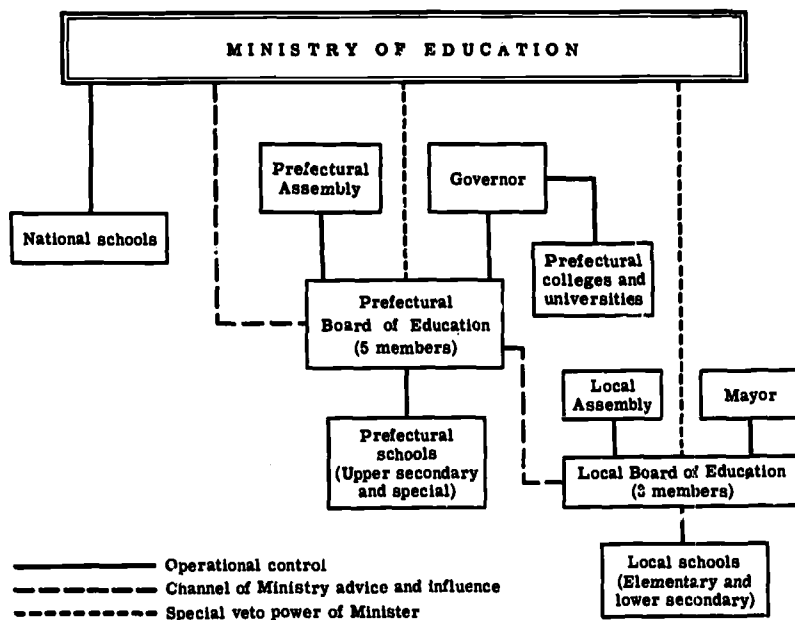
MINISTRY OF EDUCATION

National schools

Prefectural Assembly

Governor

Prefectural colleges and universities

Prefectural Board of Education (5 members)

Local Assembly

Mayor

Prefectural schools (Upper secondary and special)

Local Board of Education (3 members)

Local schools (Elementary and lower secondary)

Operational control

Channel of Ministry advice and influence

Special veto power of Minister